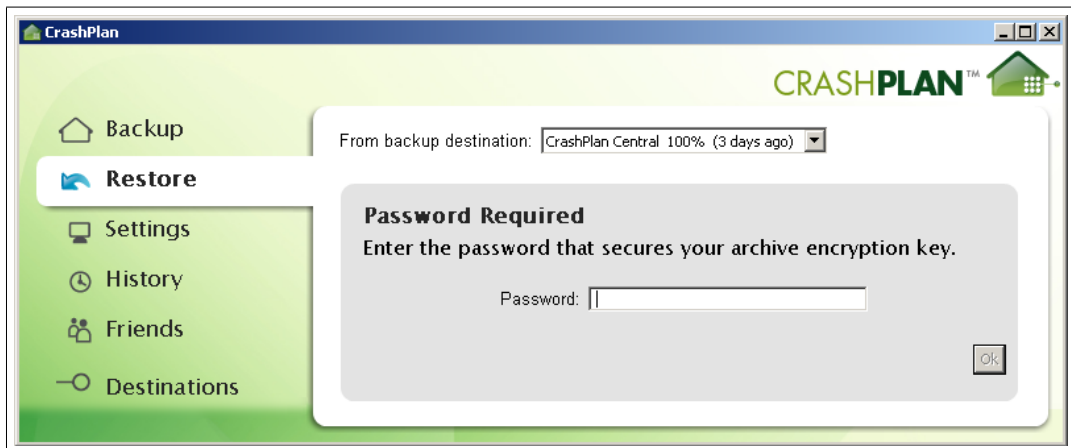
CrashPlan

CRASHPLAN™

Backup

Restore

Settings

History

Friends

Destinations

From backup destination: CrashPlan Central 100% (3 days ago)

Password Required

Enter the password that secures your archive encryption key.

Password:

Ok